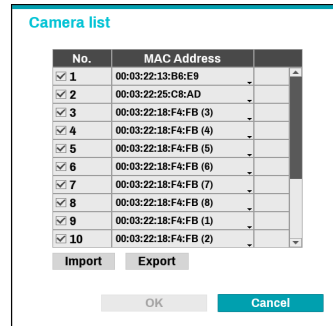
Camera list

| No. | MAC Address |
|---|---|
| ☑ 1 | 00:03:22:13:B6:E9 |
| ☑ 2 | 00:03:22:25:C8:AD |
| ☑ 3 | 00:03:22:18:F4:FB (3) |
| ☑ 4 | 00:03:22:18:F4:FB (4) |
| ☑ 5 | 00:03:22:18:F4:FB (5) |
| ☑ 6 | 00:03:22:18:F4:FB (6) |
| ☑ 7 | 00:03:22:18:F4:FB (7) |
| ☑ 8 | 00:03:22:18:F4:FB (8) |
| ☑ 9 | 00:03:22:18:F4:FB (1) |
| ☑ 10 | 00:03:22:18:F4:FB (2) |

Import Export

OK Cancel